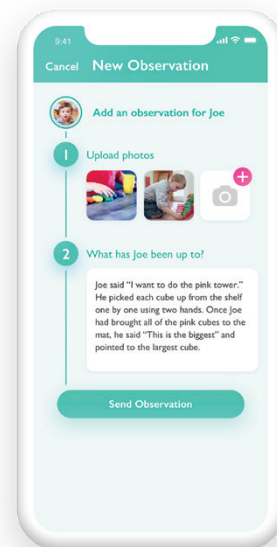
9:41

Cancel New Observation

Add an observation for Joe

1 Upload photos

2 What has Joe been up to?

Joe said "I want to do the pink tower." He picked each cube up from the shelf one by one using two hands. Once Joe had brought all of the pink cubes to the mat, he said "This is the biggest" and pointed to the largest cube.

Send Observation